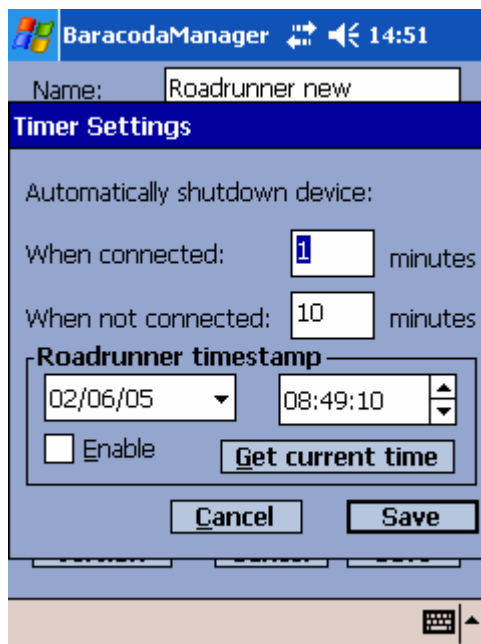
BaracodaManager 14:51

Name: Roadrunner new

Timer Settings

Automatically shutdown device:

When connected: 1 minutes

When not connected: 10 minutes

Roadrunner timestamp

02/06/05

08:49:10

Enable

Get current time

Cancel

Save